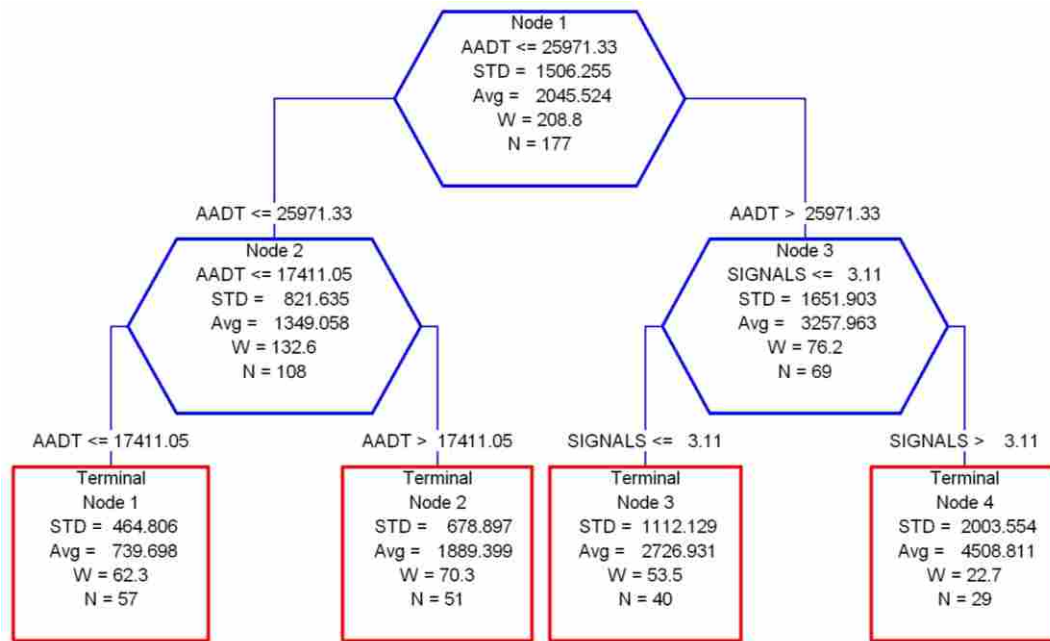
Node 1
AADT <= 25971.33
STD = 1506.255
Avg = 2045.524
W = 208.8
N = 177

AADT <= 25971.33

AADT > 25971.33

Node 2
AADT <= 17411.05
STD = 821.635
Avg = 1349.058
W = 132.6
N = 108

Node 3
SIGNALS <= 3.11
STD = 1651.903
Avg = 3257.963
W = 76.2
N = 69

AADT <= 17411.05

AADT > 17411.05

SIGNALS <= 3.11

SIGNALS > 3.11

Terminal
Node 1
STD = 464.806
Avg = 739.698
W = 62.3
N = 57

Terminal
Node 2
STD = 678.897
Avg = 1889.399
W = 70.3
N = 51

Terminal
Node 3
STD = 1112.129
Avg = 2726.931
W = 53.5
N = 40

Terminal
Node 4
STD = 2003.554
Avg = 4508.811
W = 22.7
N = 29